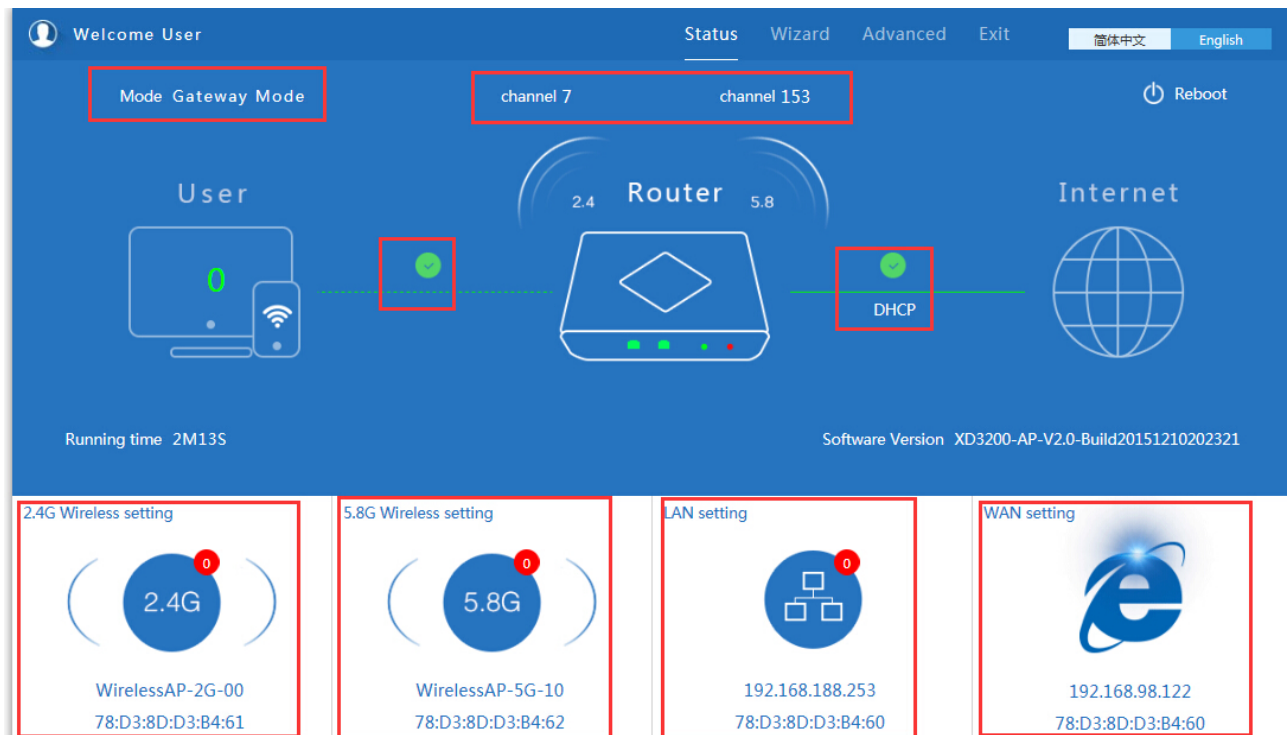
Welcome User

Status Wizard Advanced Exit

简体中文 English

Mode Gateway Mode

channel 7 channel 153

Reboot

User

0

2.4 Router 5.8

Internet

DHCP

Running time 2M13S

Software Version XD3200-AP-V2.0-Build20151210202321

2.4G Wireless setting

2.4G

0

WirelessAP-2G-00

78:D3:8D:D3:B4:61

5.8G Wireless setting

5.8G

0

WirelessAP-5G-10

78:D3:8D:D3:B4:62

LAN setting

0

192.168.188.253

78:D3:8D:D3:B4:60

WAN setting

192.168.98.122

78:D3:8D:D3:B4:60